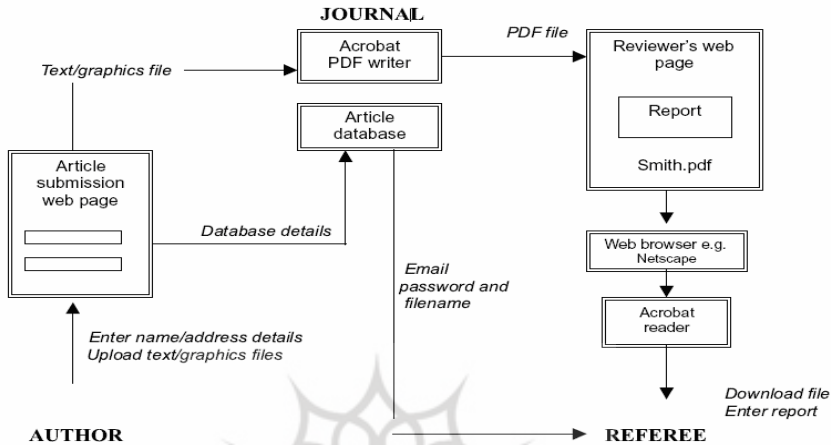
JOURNAL

Text/graphics file

Acrobat PDF writer

PDF file

Reviewer's web page

Report

Smith.pdf

Article database

Article submission web page

Database details

Email password and filename

Web browser e.g. Netscape

Acrobat reader

Enter name/address details
Upload text/graphics files

Download file
Enter report

AUTHOR

REFEREE